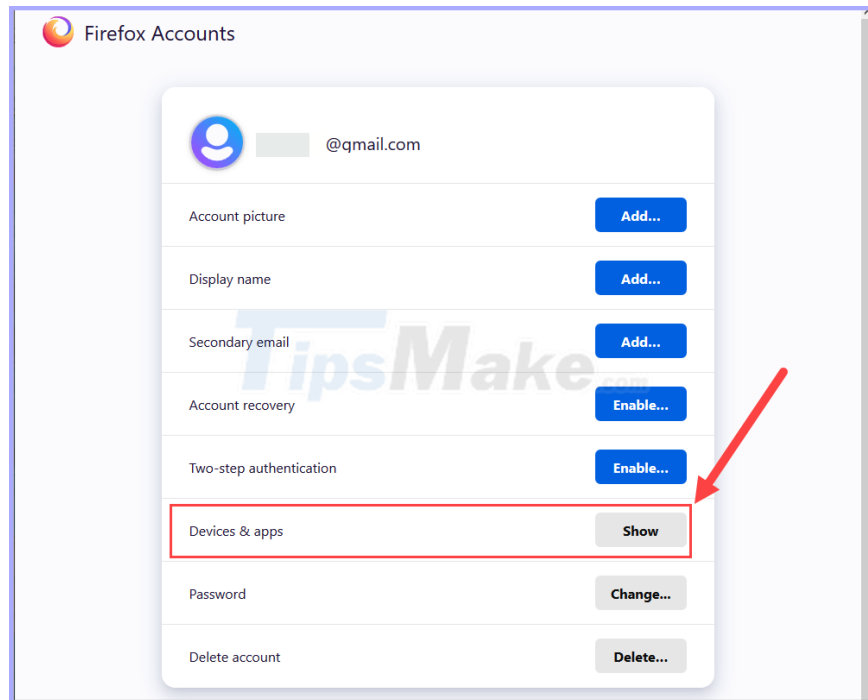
Firefox Accounts

@gmail.com

Account picture Add...

Display name Add...

Secondary email Add...

Account recovery Enable...

Two-step authentication Enable...

Devices & apps Show

Password Change...

Delete account Delete...

TipsMake.com